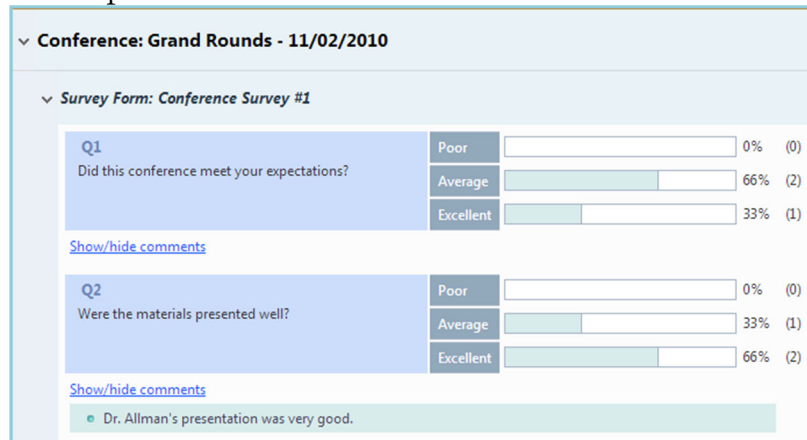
Conference: Grand Rounds - 11/02/2010

Survey Form: Conference Survey #1

Q1
Did this conference meet your expectations?

| | | |
|---|---|---|
| Poor | 0% | (0) |
| Average | 66% | (2) |
| Excellent | 33% | (1) |

Show/hide comments

Q2
Were the materials presented well?

| | | |
|---|---|---|
| Poor | 0% | (0) |
| Average | 33% | (1) |
| Excellent | 66% | (2) |

Show/hide comments

Dr. Allman's presentation was very good.